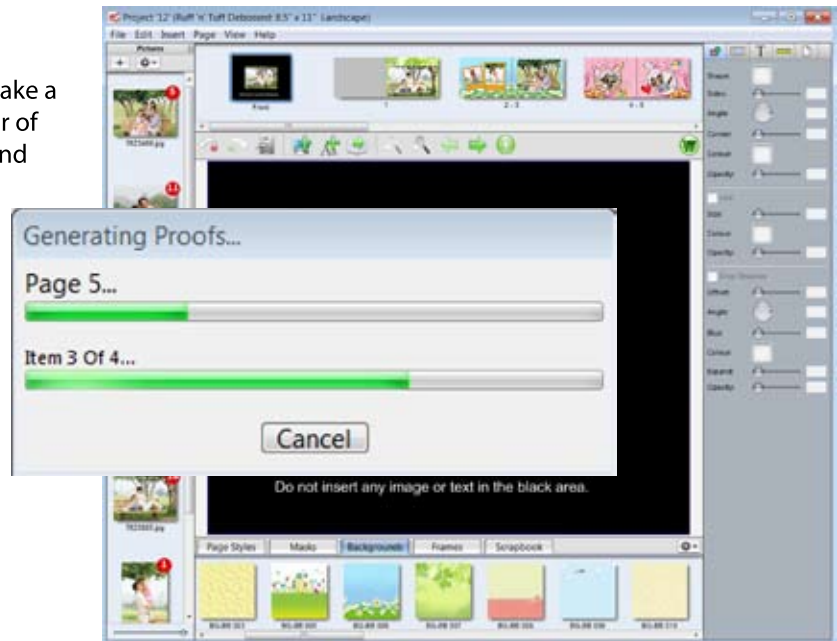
ake a
r of
nd

Project '12' (Ruff 'n' Tuff Debossed 8.5" x 11" Landscape)
File Edit Insert Page View Help
Pictures
Front
1
2 - 3
4 - 5
Shape
Size
Angle
Corner
Colour
Opacity
Size
Colour
Opacity
Offset
Angle
Blur
Colour
Expand
Opacity

Generating Proofs...
Page 5...
Item 3 Of 4...
Cancel

Do not insert any image or text in the black area.
Page Styles
Masks
Backgrounds
Frames
Scrapbook